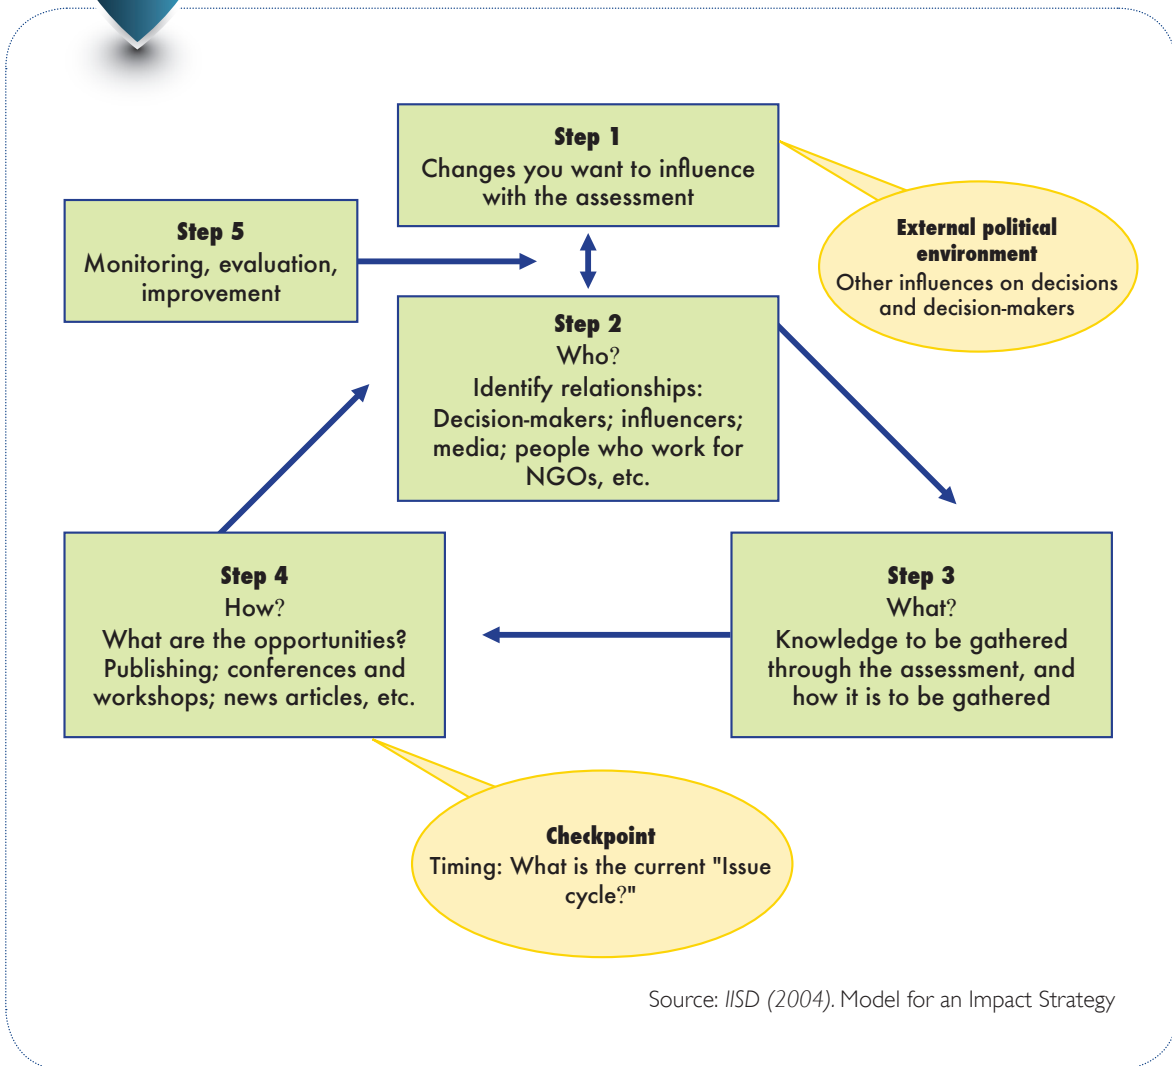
Step 1
Changes you want to influence with the assessment

External political environment
Other influences on decisions and decision-makers

Step 5
Monitoring, evaluation, improvement

Step 2
Who?
Identify relationships:
Decision-makers; influencers; media; people who work for NGOs, etc.

Step 4
How?
What are the opportunities?
Publishing; conferences and workshops; news articles, etc.

Step 3
What?
Knowledge to be gathered through the assessment, and how it is to be gathered

Checkpoint
Timing: What is the current "Issue cycle?"

Source: IISD (2004). Model for an Impact Strategy